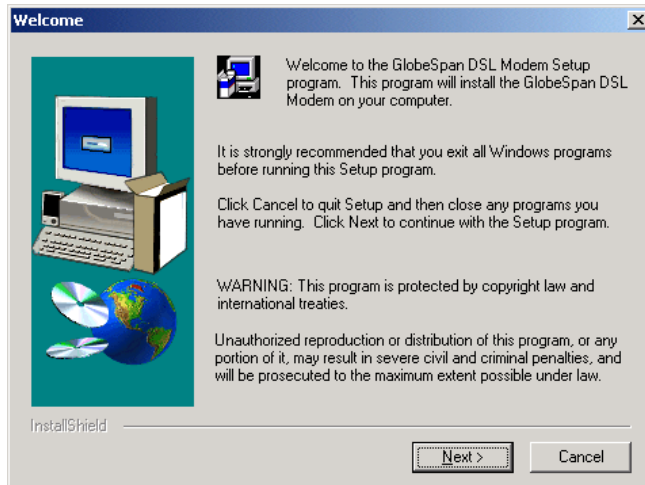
Welcome

Welcome to the GlobeSpan DSL Modem Setup program. This program will install the GlobeSpan DSL Modem on your computer.

It is strongly recommended that you exit all Windows programs before running this Setup program.

Click Cancel to quit Setup and then close any programs you have running. Click Next to continue with the Setup program.

WARNING: This program is protected by copyright law and international treaties.

Unauthorized reproduction or distribution of this program, or any portion of it, may result in severe civil and criminal penalties, and will be prosecuted to the maximum extent possible under law.

InstallShield

Next >

Cancel